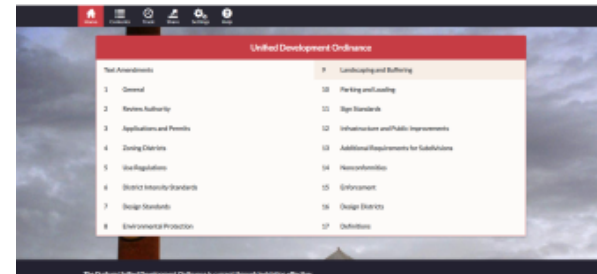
Home Contents Goto Share Settings Help

Unified Development Ordinance

Text Amendments
1 General
2 Review Authority
3 Applications and Permits
4 Zoning Districts
5 Use Regulations
6 District Intensity Standards
7 Design Standards
8 Environmental Protection

9 Landscaping and Buffering
10 Parking and Loading
11 Sign Standards
12 Infrastructure and Public Improvements
13 Additional Requirements for Subdivisions
14 Nonconformities
15 Enforcement
16 Design Districts
17 Definitions

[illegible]